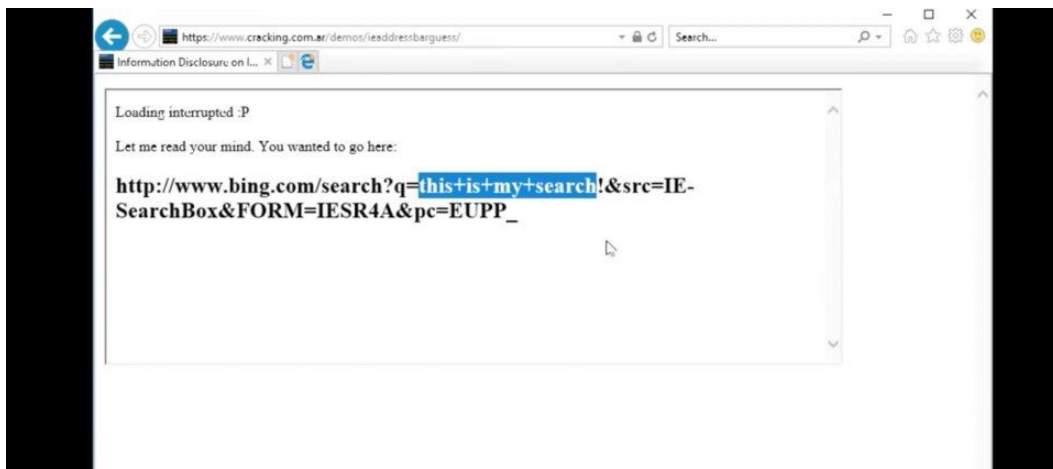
https://www.cracking.com.ar/demos/ieaddressbarguess/

Search...

Information Disclosure on I... ×

Loading interrupted :P

Let me read your mind. You wanted to go here:

http://www.bing.com/search?q=this+is+my+search!&src=IE-SearchBox&FORM=IESR4A&pc=EUPP_